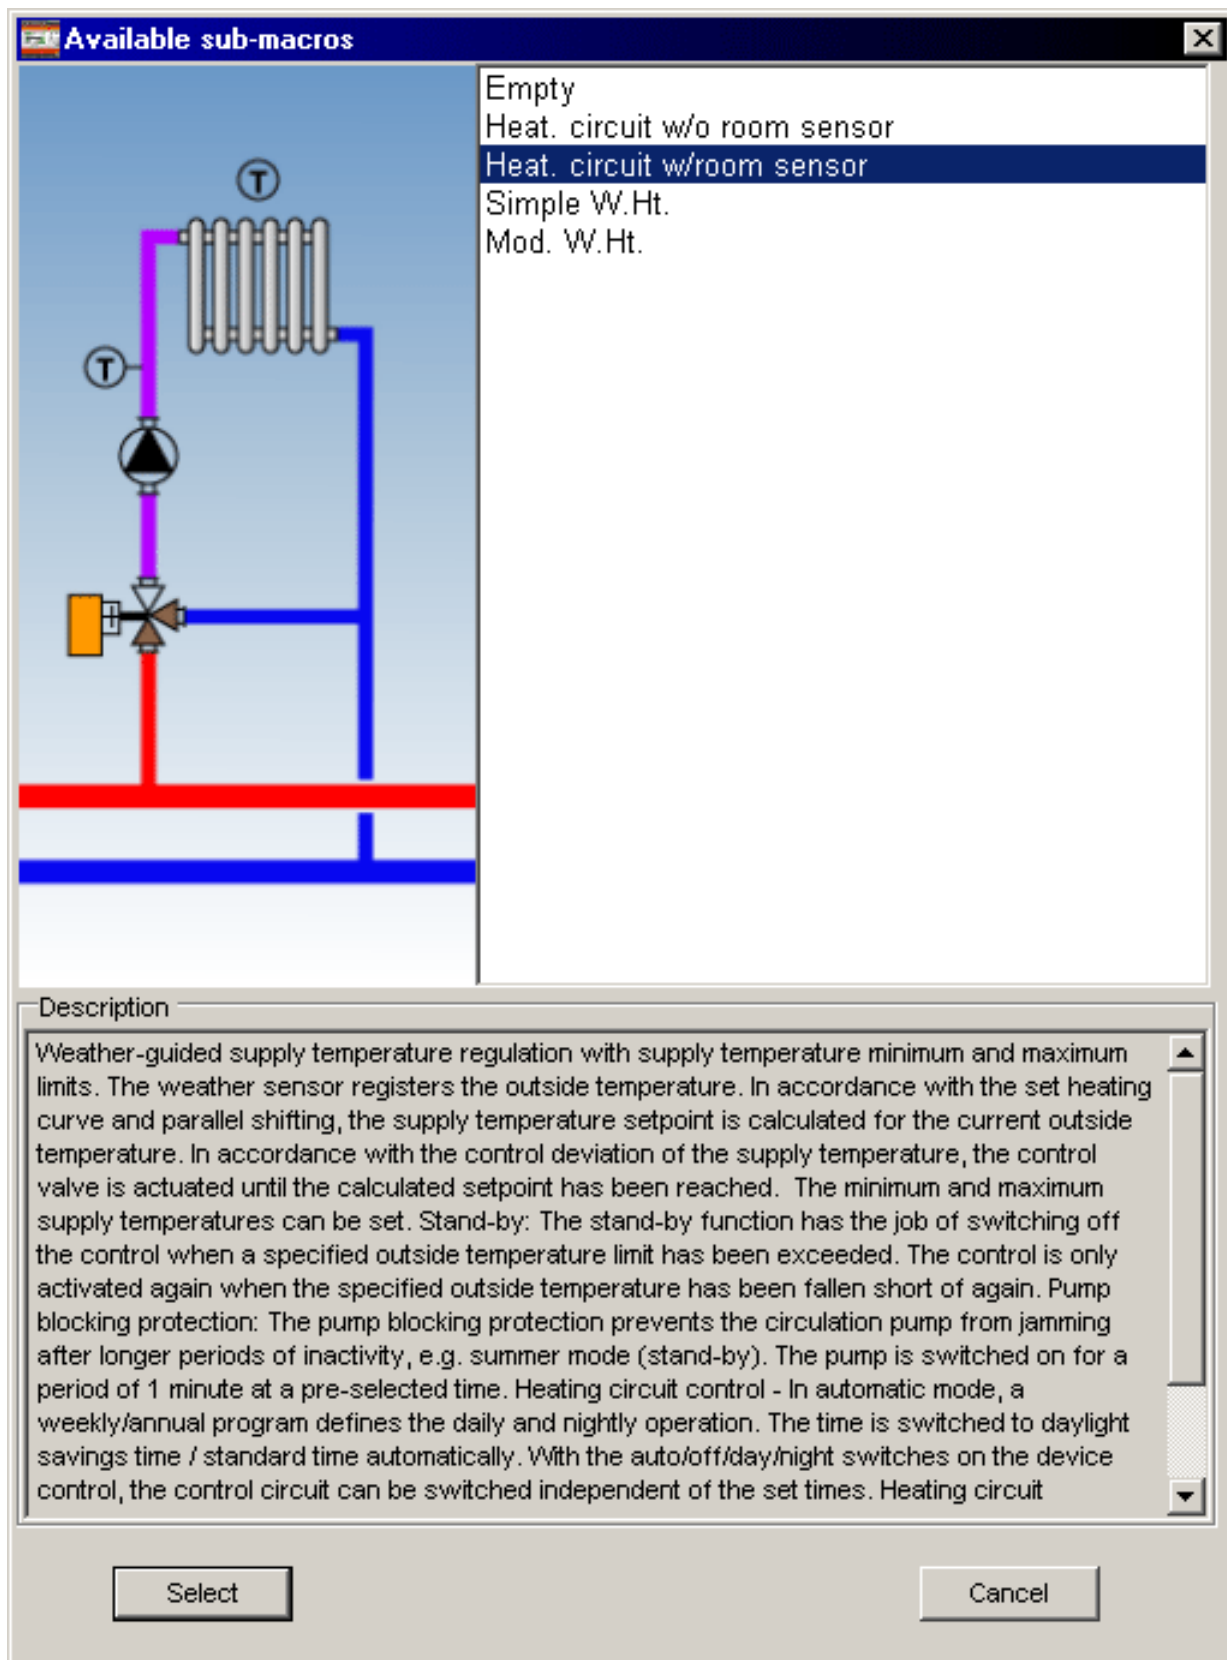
Available sub-macros

T

T

Empty
Heat. circuit w/o room sensor
Heat. circuit w/room sensor
Simple W.Ht.
Mod. W.Ht.

Description

Weather-guided supply temperature regulation with supply temperature minimum and maximum limits. The weather sensor registers the outside temperature. In accordance with the set heating curve and parallel shifting, the supply temperature setpoint is calculated for the current outside temperature. In accordance with the control deviation of the supply temperature, the control valve is actuated until the calculated setpoint has been reached. The minimum and maximum supply temperatures can be set. Stand-by: The stand-by function has the job of switching off the control when a specified outside temperature limit has been exceeded. The control is only activated again when the specified outside temperature has been fallen short of again. Pump blocking protection: The pump blocking protection prevents the circulation pump from jamming after longer periods of inactivity, e.g. summer mode (stand-by). The pump is switched on for a period of 1 minute at a pre-selected time. Heating circuit control - In automatic mode, a weekly/annual program defines the daily and nightly operation. The time is switched to daylight savings time / standard time automatically. With the auto/off/day/night switches on the device control, the control circuit can be switched independent of the set times. Heating circuit

Select

Cancel